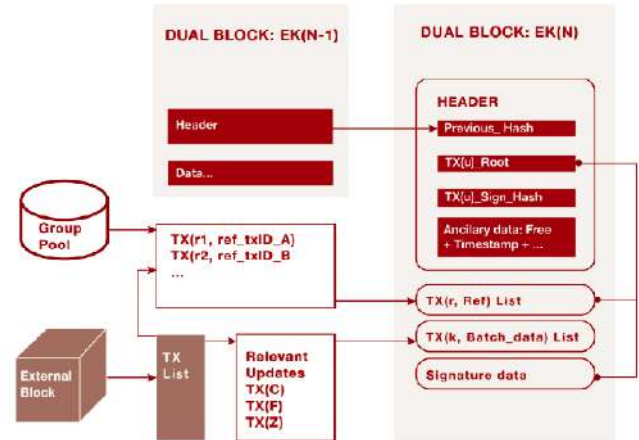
DUAL BLOCK: EK(N-1)

Header

Data...

DUAL BLOCK: EK(N)

HEADER

Previous_Hash

TX(u)_Root

TX(u)_Sign_Hash

Ancilary data: Free + Timestamp + ...

Group Pool

TX(r1, ref_txID_A)
TX(r2, ref_txID_B
...

TX(r, Ref) List

TX(k, Batch_data) List

Signature data

External Block

TX List

Relevant Updates
TX(C)
TX(F)
TX(Z)